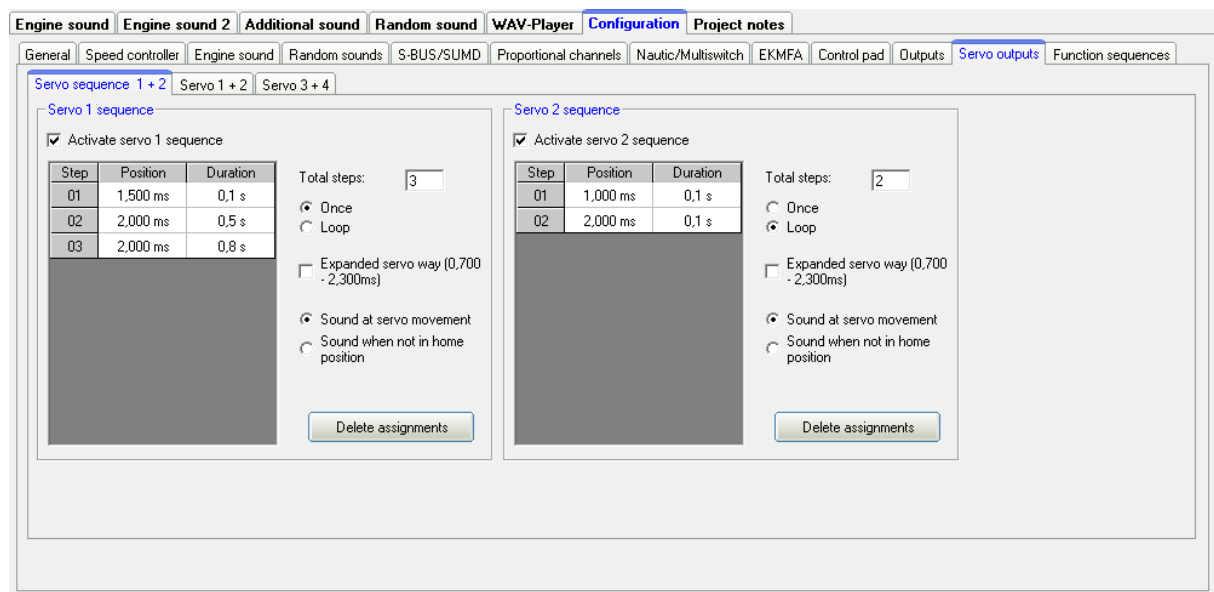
Engine sound | Engine sound 2 | Additional sound | Random sound | WAV-Player | Configuration | Project notes

General | Speed controller | Engine sound | Random sounds | S-BUS/SUMD | Proportional channels | Nautic/Multiswitch | EKMFA | Control pad | Outputs | Servo outputs | Function sequences

Servo sequence 1 + 2 | Servo 1 + 2 | Servo 3 + 4

Servo 1 sequence

Activate servo 1 sequence

| Step | Position | Duration |
|---|---|---|
| 01 | 1,500 ms | 0,1 s |
| 02 | 2,000 ms | 0,5 s |
| 03 | 2,000 ms | 0,8 s |

Total steps: 3

Once

Loop

Expanded servo way (0,700 - 2,300ms)

Sound at servo movement

Sound when not in home position

Delete assignments

Servo 2 sequence

Activate servo 2 sequence

| Step | Position | Duration |
|---|---|---|
| 01 | 1,000 ms | 0,1 s |
| 02 | 2,000 ms | 0,1 s |

Total steps: 2

Once

Loop

Expanded servo way (0,700 - 2,300ms)

Sound at servo movement

Sound when not in home position

Delete assignments